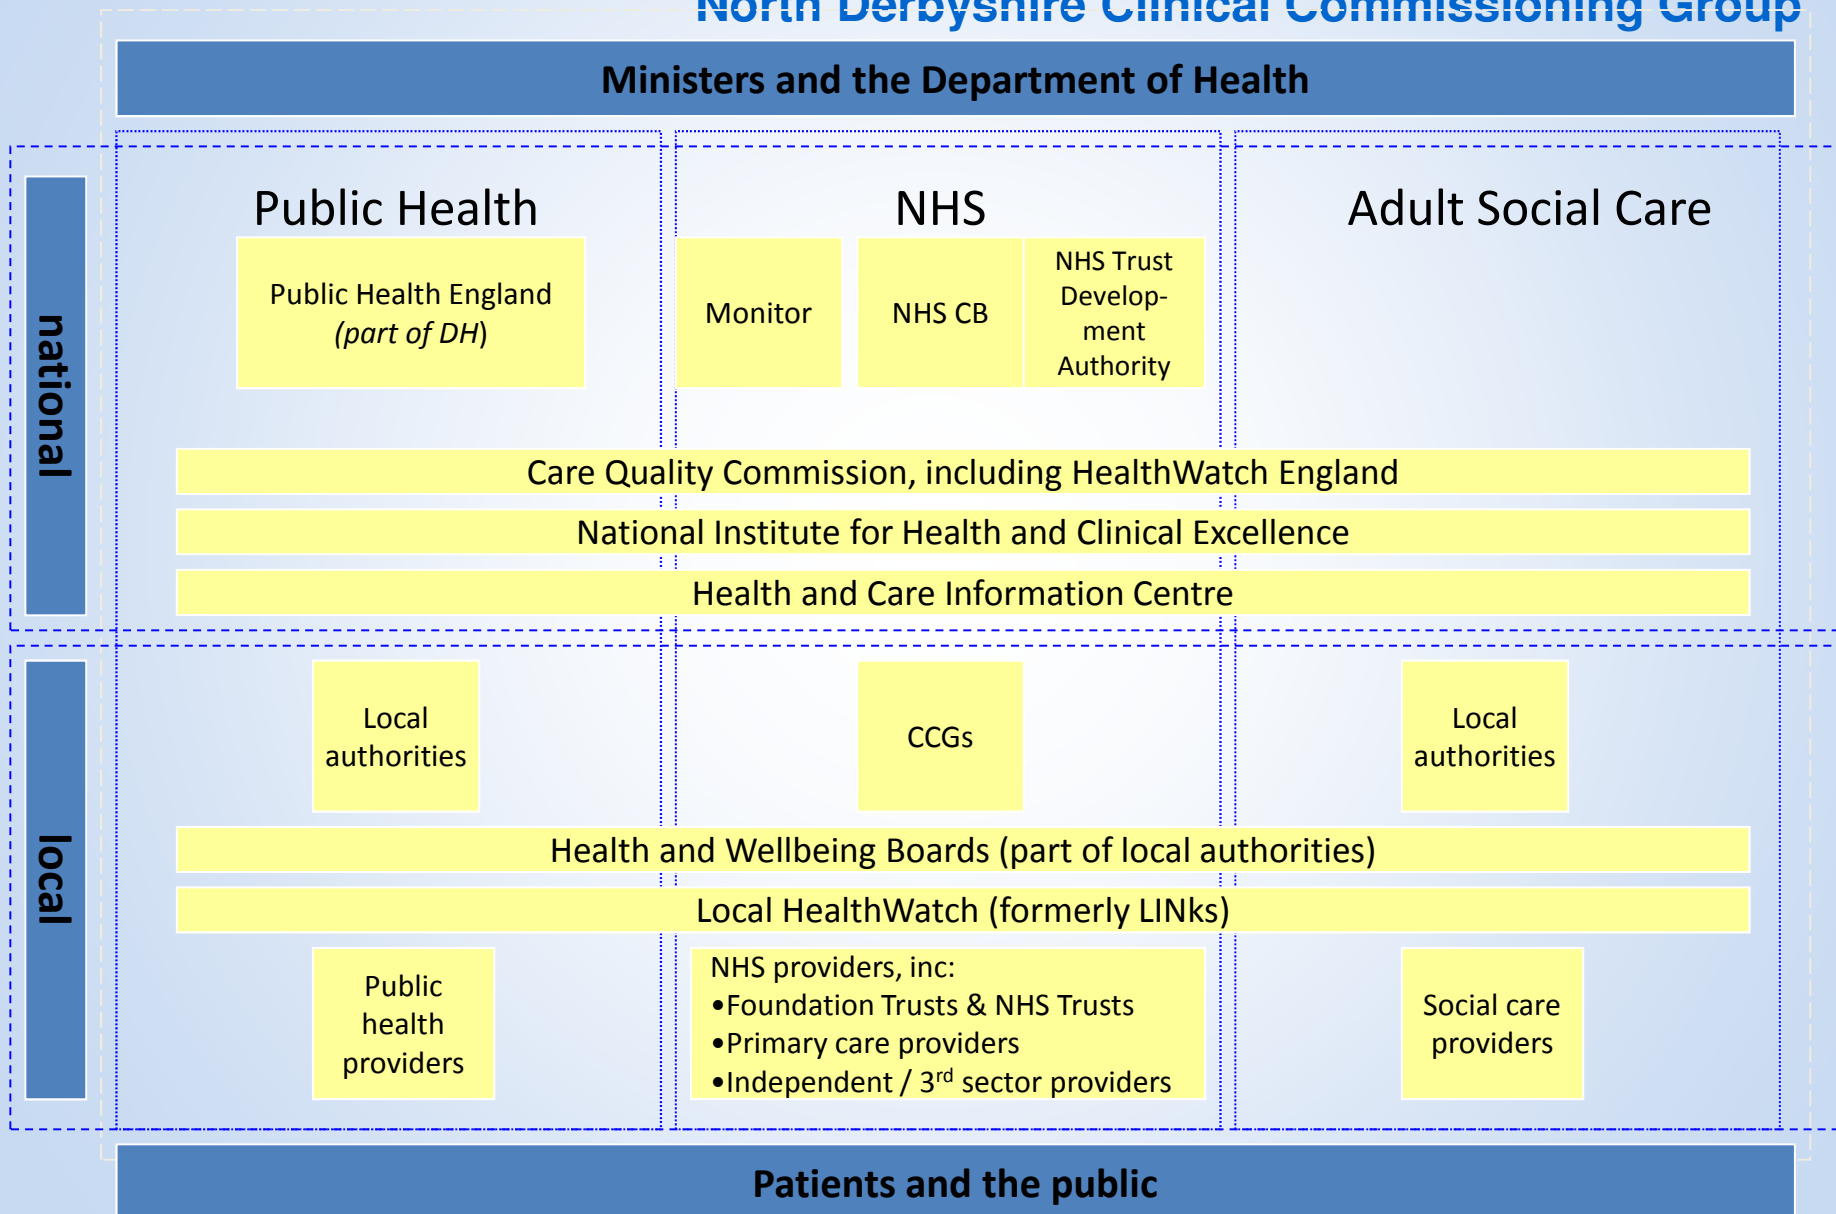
North Derbyshire Clinical Commissioning Group

Ministers and the Department of Health

national

Public Health

Public Health England *(part of DH)*

NHS

Monitor

NHS CB

NHS Trust Development Authority

Adult Social Care

Care Quality Commission, including HealthWatch England

National Institute for Health and Clinical Excellence

Health and Care Information Centre

local

Local authorities

CCGs

Local authorities

Health and Wellbeing Boards (part of local authorities)

Local HealthWatch (formerly LINks)

Public health providers

NHS providers, inc:
•Foundation Trusts & NHS Trusts
•Primary care providers
•Independent / 3$^{rd}$ sector providers

Social care providers

Patients and the public